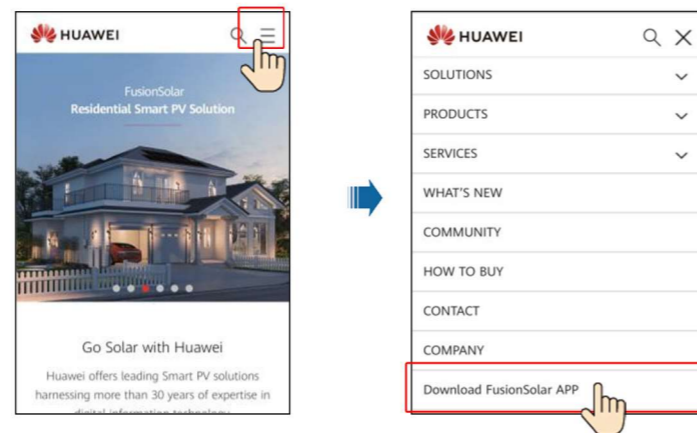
HUAWEI

FusionSolar
Residential Smart PV Solution

Go Solar with Huawei

Huawei offers leading Smart PV solutions harnessing more than 30 years of expertise in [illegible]

HUAWEI

SOLUTIONS
PRODUCTS
SERVICES
WHAT'S NEW
COMMUNITY
HOW TO BUY
CONTACT
COMPANY
Download FusionSolar APP